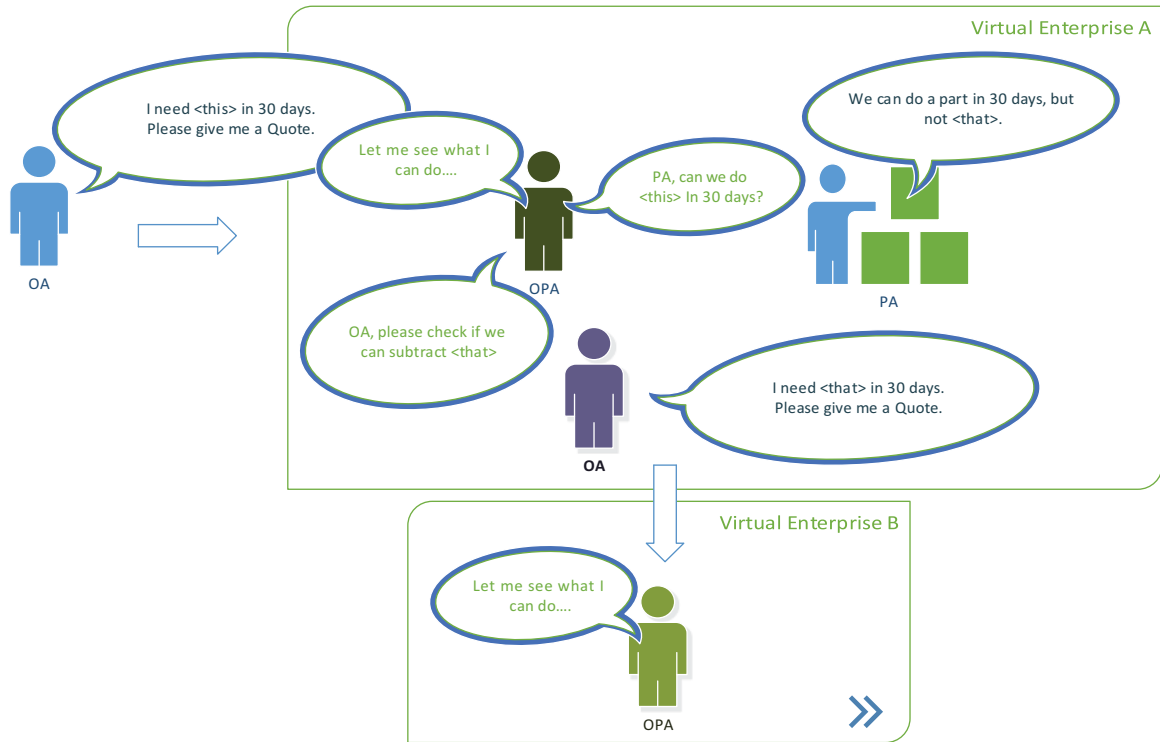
Virtual Enterprise A

I need <this> in 30 days. Please give me a Quote.

OA

Let me see what I can do....

OPA

PA, can we do <this> In 30 days?

We can do a part in 30 days, but not <that>.

PA

OA, please check if we can subtract <that>

I need <that> in 30 days. Please give me a Quote.

OA

Virtual Enterprise B

Let me see what I can do....

OPA